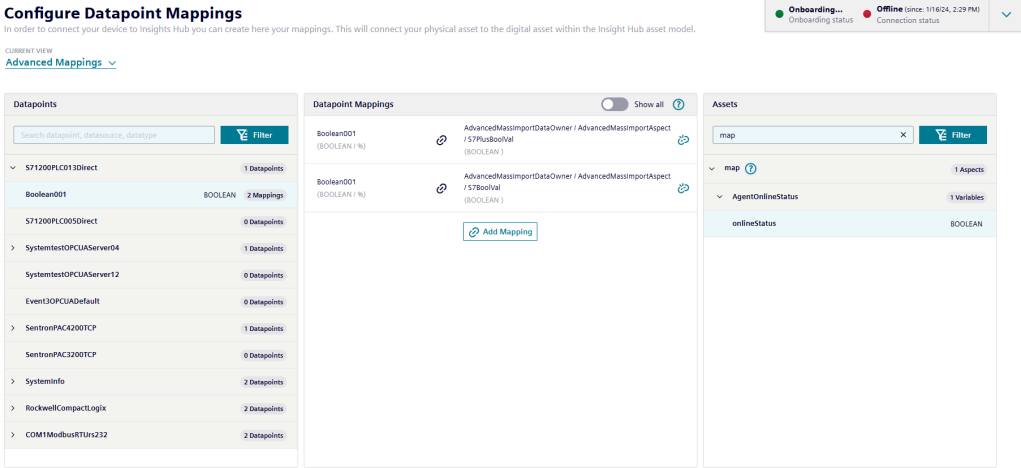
Configure Datapoint Mappings

In order to connect your device to Insights Hub you can create here your mappings. This will connect your physical asset to the digital asset within the Insight Hub asset model.

Onboarding...
Onboarding status

Offline (since: 1/16/24, 2:29 PM)
Connection status

CURRENT VIEW
Advanced Mappings

Datapoints

Search datapoint, datasource, datatype

Filter

S71200PLC013Direct 1 Datapoints
Boolean001 BOOLEAN 2 Mappings
S71200PLC005Direct 0 Datapoints
SystemtestOPCUAServer04 1 Datapoints
SystemtestOPCUAServer12 0 Datapoints
Event3OPCUADefault 0 Datapoints
SentronPAC4200TCP 1 Datapoints
SentronPAC3200TCP 0 Datapoints
SystemInfo 2 Datapoints
RockwellCompactLogix 2 Datapoints
COM1ModbusRTUrs232 2 Datapoints

Datapoint Mappings

Show all

Boolean001
(BOOLEAN / %)
AdvancedMassImportDataOwner / AdvancedMassImportAspect / S7PlusBoolVal
(BOOLEAN )

Boolean001
(BOOLEAN / %)
AdvancedMassImportDataOwner / AdvancedMassImportAspect / S7BoolVal
(BOOLEAN )

Add Mapping

Assets

map

Filter

map 1 Aspects
AgentOnlineStatus 1 Variables
onlineStatus BOOLEAN